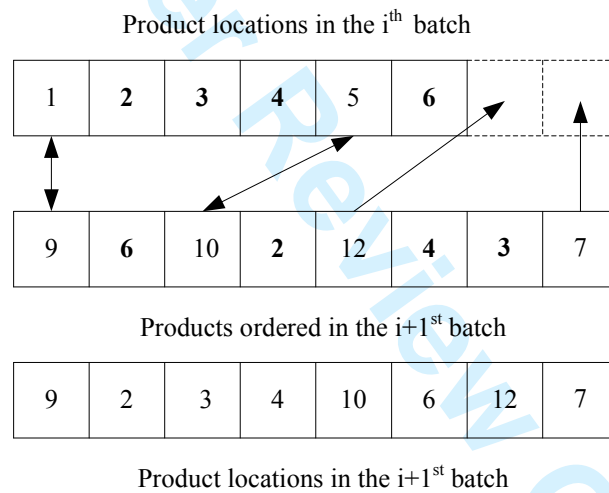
Product locations in the i$^{th}$ batch

| 1 | **2** | **3** | **4** | 5 | **6** | | |
|---|---|---|---|---|---|---|---|

| 9 | **6** | 10 | **2** | 12 | **4** | **3** | 7 |
|---|---|---|---|---|---|---|---|

Products ordered in the i+1$^{st}$ batch

| 9 | 2 | 3 | 4 | 10 | 6 | 12 | 7 |
|---|---|---|---|---|---|---|---|

Product locations in the i+1$^{st}$ batch

For Peer Review